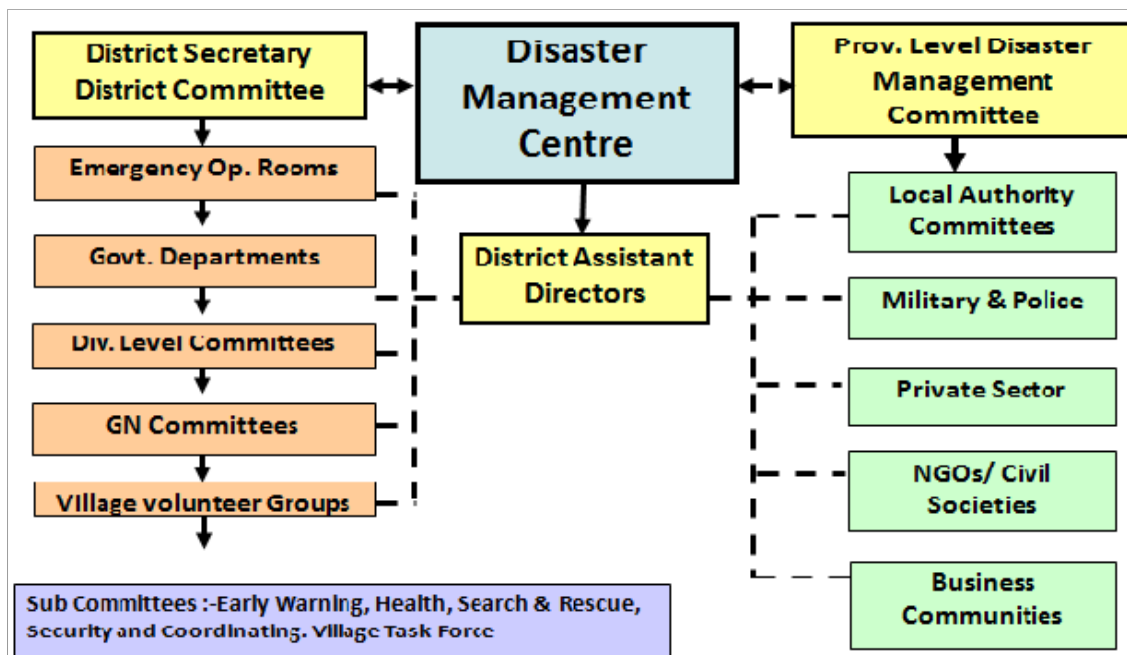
District Secretary
District Committee

Disaster
Management
Centre

Prov. Level Disaster
Management
Committee

Emergency Op. Rooms

Govt. Departments

Div. Level Committees

GN Committees

Village volunteer Groups

District Assistant
Directors

Local Authority
Committees

Military & Police

Private Sector

NGOs/ Civil
Societies

Business
Communities

Sub Committees :-Early Warning, Health, Search & Rescue, Security and Coordinating. Village Task Force